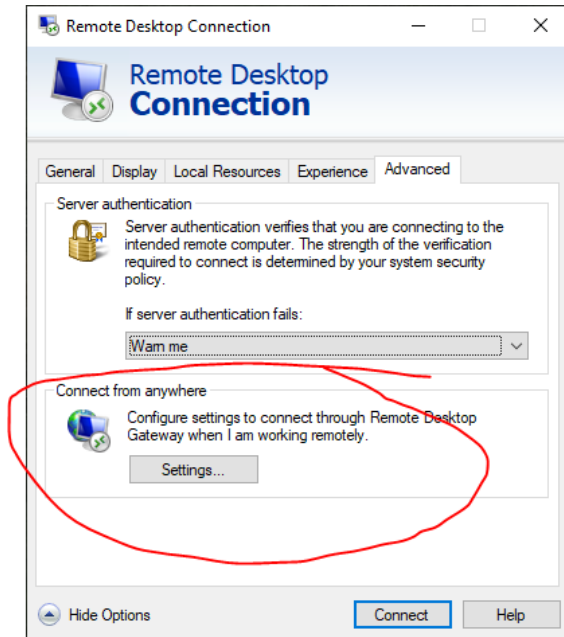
Remote Desktop Connection

Remote Desktop
Connection

General | Display | Local Resources | Experience | Advanced

Server authentication

Server authentication verifies that you are connecting to the intended remote computer. The strength of the verification required to connect is determined by your system security policy.

If server authentication fails:

Warn me

Connect from anywhere

Configure settings to connect through Remote Desktop Gateway when I am working remotely.

Settings...

Hide Options

Connect

Help